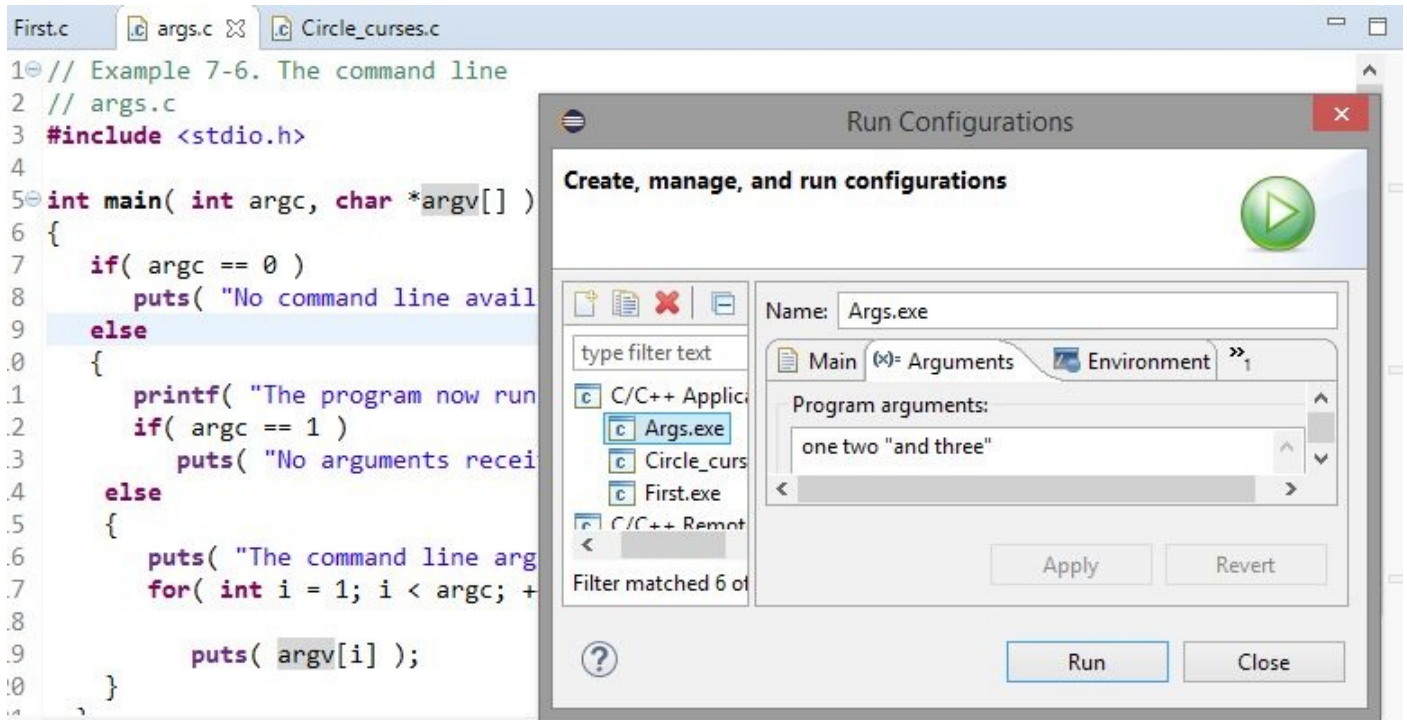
First.c | args.c | Circle_curses.c

1 // Example 7-6. The command line
2 // args.c
3 #include <stdio.h>
4
5 int main( int argc, char *argv[] )
6 {
7 if( argc == 0 )
8 puts( "No command line avail
9 else
.0 {
.1 printf( "The program now run
.2 if( argc == 1 )
.3 puts( "No arguments recei
.4 else
.5 {
.6 puts( "The command line arg
.7 for( int i = 1; i < argc; +
.8
.9 puts( argv[i] );
!0 }

Run Configurations

Create, manage, and run configurations

type filter text

C/C++ Applica
Args.exe
Circle_curs
First.exe
C/C++ Remot

Filter matched 6 of

Name: Args.exe

Main | (x)= Arguments | Environment | »1

Program arguments:

one two "and three"

Apply | Revert

Run | Close